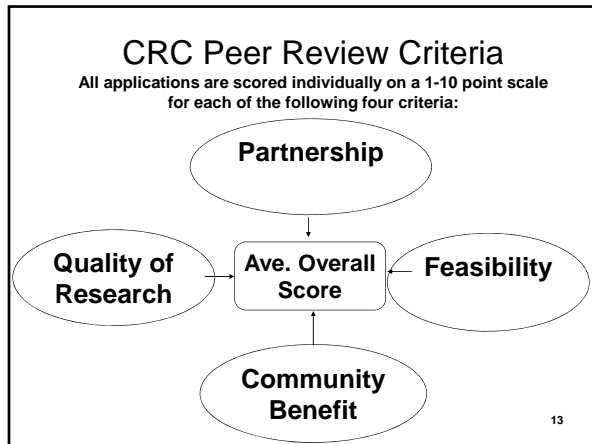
CRC Peer Review Criteria

All applications are scored individually on a 1-10 point scale for each of the following four criteria:

Partnership

Quality of Research

Ave. Overall Score

Feasibility

Community Benefit

13